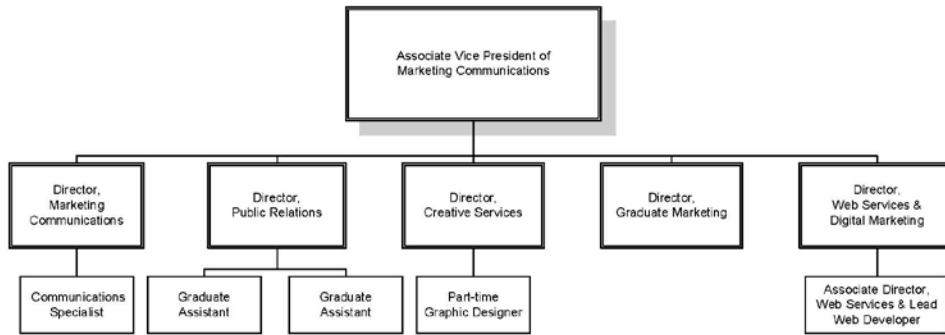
Associate Vice President of Marketing Communications

Director, Marketing Communications

Director, Public Relations

Director, Creative Services

Director, Graduate Marketing

Director, Web Services & Digital Marketing

Communications Specialist

Graduate Assistant

Graduate Assistant

Part-time Graphic Designer

Associate Director, Web Services & Lead Web Developer